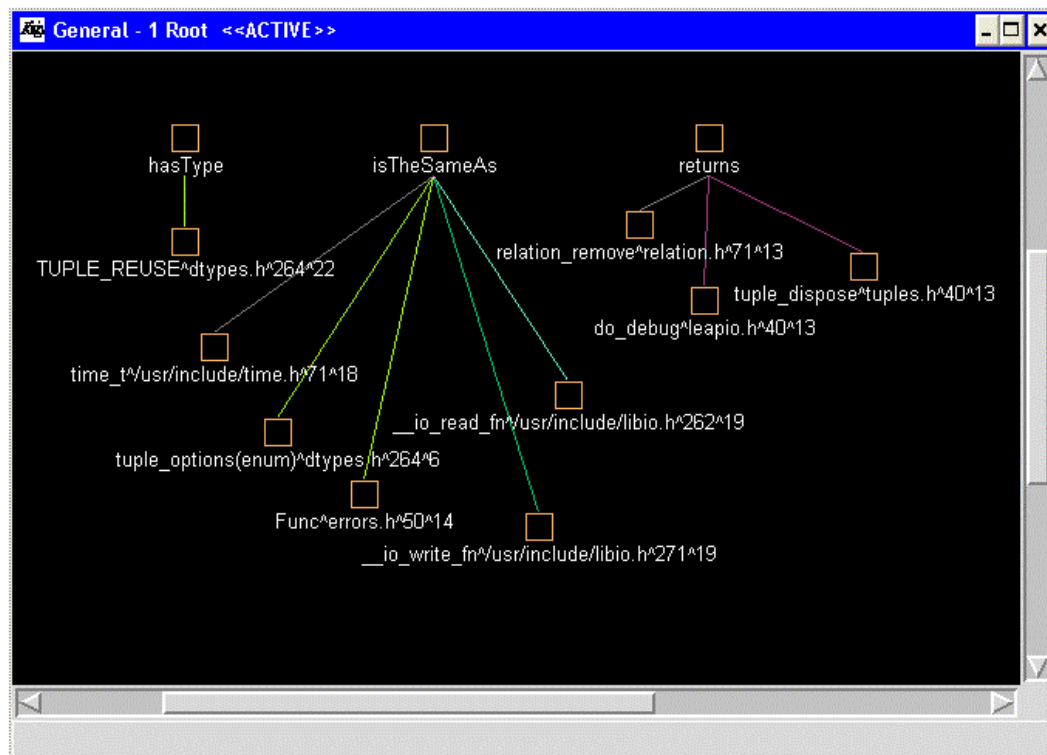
General - 1 Root <<ACTIVE>>

hasType

isTheSameAs

returns

TUPLE_REUSE^dtypes.h^264^22

relation_remove^relation.h^71^13

tuple_dispose^tuples.h^40^13

do_debug^leapio.h^40^13

time_t^/usr/include/time.h^71^18

__io_read_fn^/usr/include/libio.h^262^19

tuple_options(enum)^dtypes.h^264^6

Func^errors.h^50^14

__io_write_fn^/usr/include/libio.h^271^19